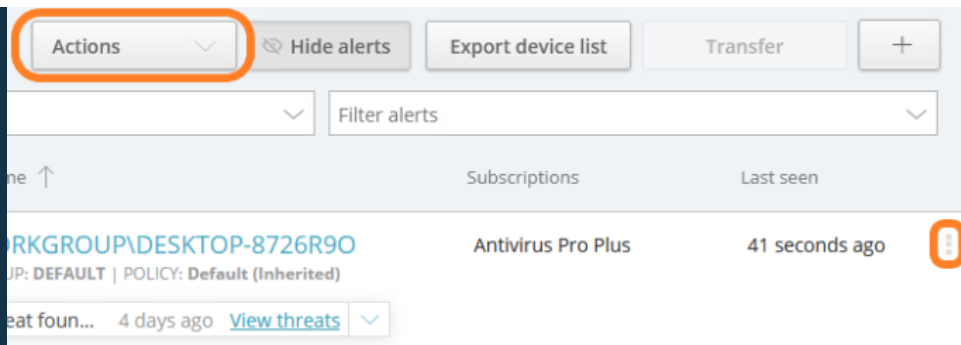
Actions

Hide alerts

Export device list

Transfer

+

Filter alerts

me ↑

Subscriptions

Last seen

RKGROUP\DESKTOP-8726R9O

UP: DEFAULT | POLICY: Default (Inherited)

Antivirus Pro Plus

41 seconds ago

eat foun... 4 days ago View threats